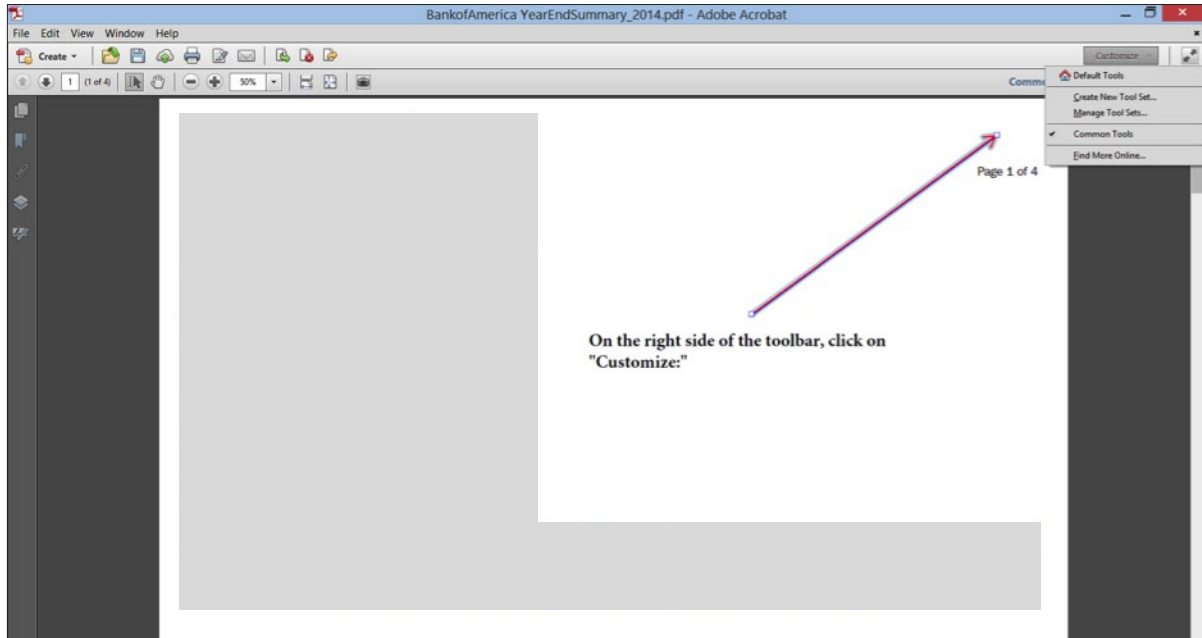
BankofAmerica YearEndSummary_2014.pdf - Adobe Acrobat

File Edit View Window Help

Create

1 (1 of 4) 50%

Customize

Comm

Default Tools
Create New Tool Set...
Manage Tool Sets...
Common Tools
Find More Online...

Page 1 of 4

On the right side of the toolbar, click on "Customize:"